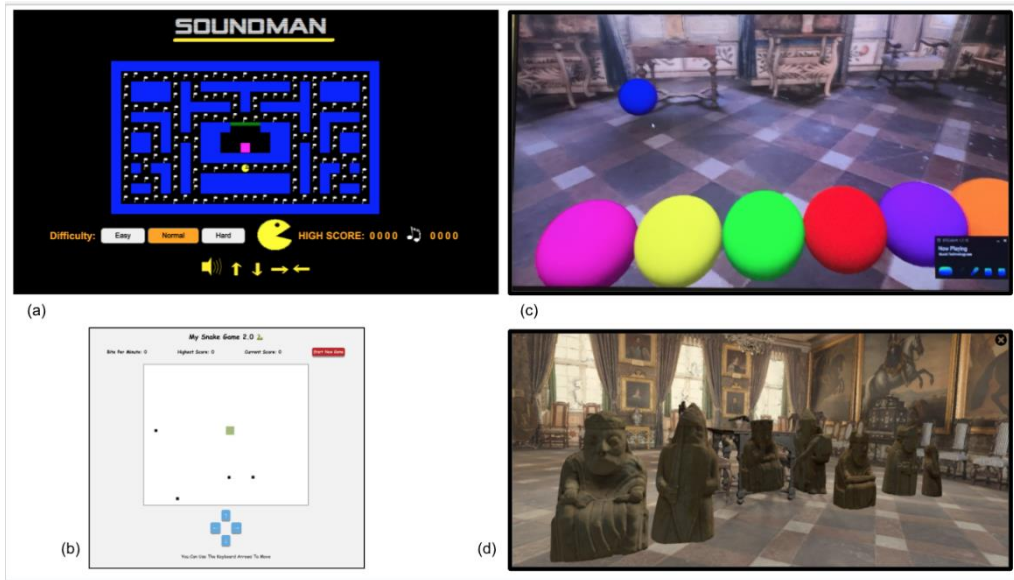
SOUNDMAN

Difficulty: Easy Normal Hard HIGH SCORE: 0000 0000

(a)

My Snake Game 2.0

Bite Per Minute: 0 Highest Score: 0 Current Score: 0 Start New Game

You Can Use The Keyboard Arrows To Move

(b)

Now Playing

(c)

(d)